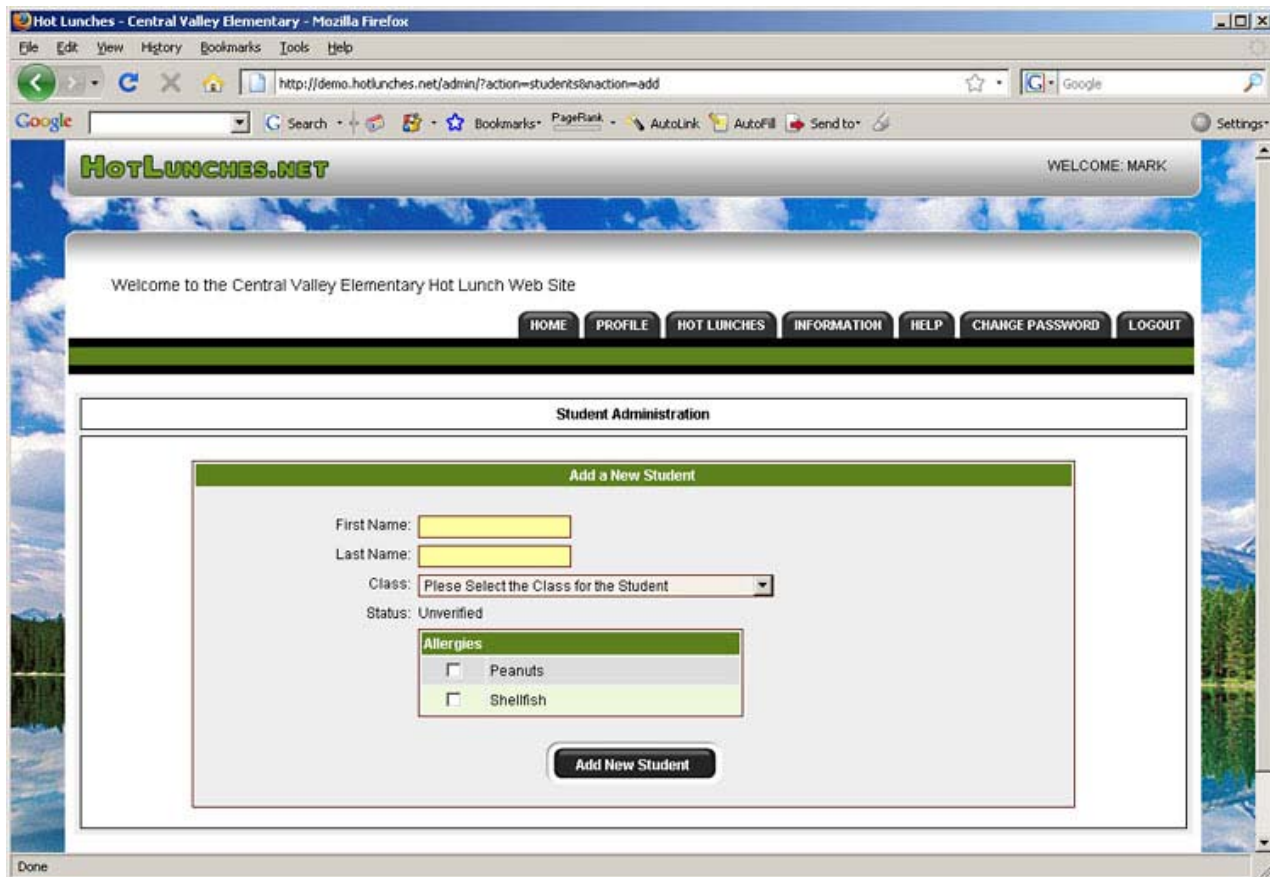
Hot Lunches - Central Valley Elementary - Mozilla Firefox

File Edit View History Bookmarks Tools Help

http://demo.hotlunches.net/admin/?action=students&naction=add

Google

Google Search Bookmarks PageRank AutoLink AutoFill Send to Settings

HotLunches.net

WELCOME: MARK

Welcome to the Central Valley Elementary Hot Lunch Web Site

HOME PROFILE HOT LUNCHES INFORMATION HELP CHANGE PASSWORD LOGOUT

Student Administration

Add a New Student

First Name:

Last Name:

Class: Plese Select the Class for the Student

Status: Unverified

Allergies

Peanuts

Shellfish

Add New Student

Done